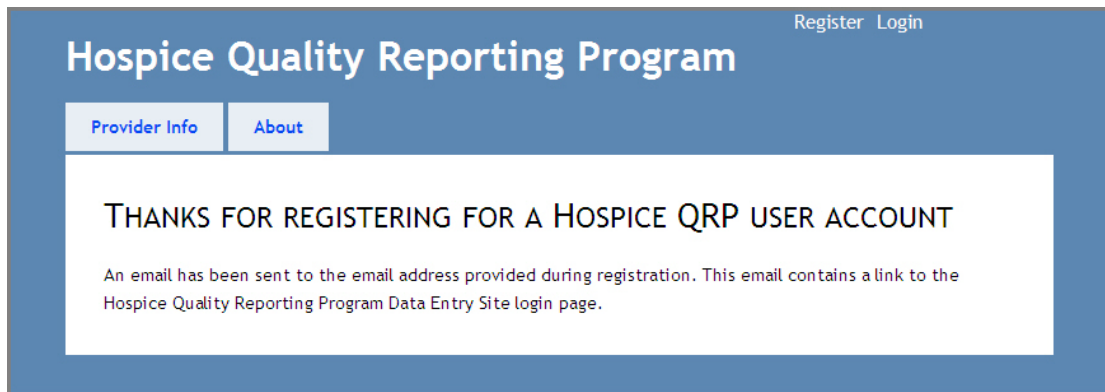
Register Login

Hospice Quality Reporting Program

Provider Info About

Thanks for registering for a Hospice QRP user account

An email has been sent to the email address provided during registration. This email contains a link to the Hospice Quality Reporting Program Data Entry Site login page.